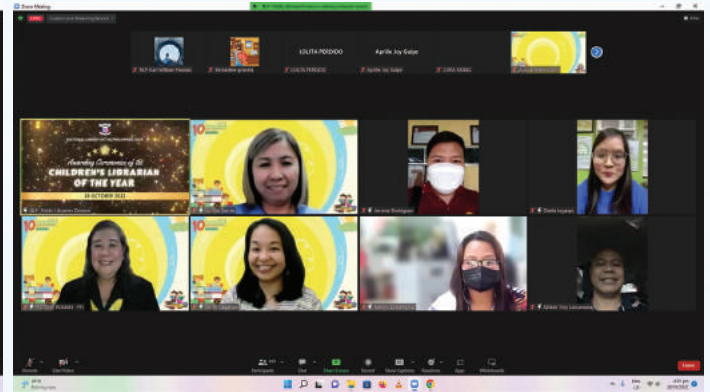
Zoom Meeting

LOLITA PERDIDO

Aprille Joy Galpe

Awarding Ceremonies of the
CHILDREN'S LIBRARIAN
OF THE YEAR

Jerome Rodriguez

Sheila Inguito

Aillene Joy Lacanaria

Participants

Chat

Share Screen

Record

Show Captions

Reactions

Apps

Whiteboards

End